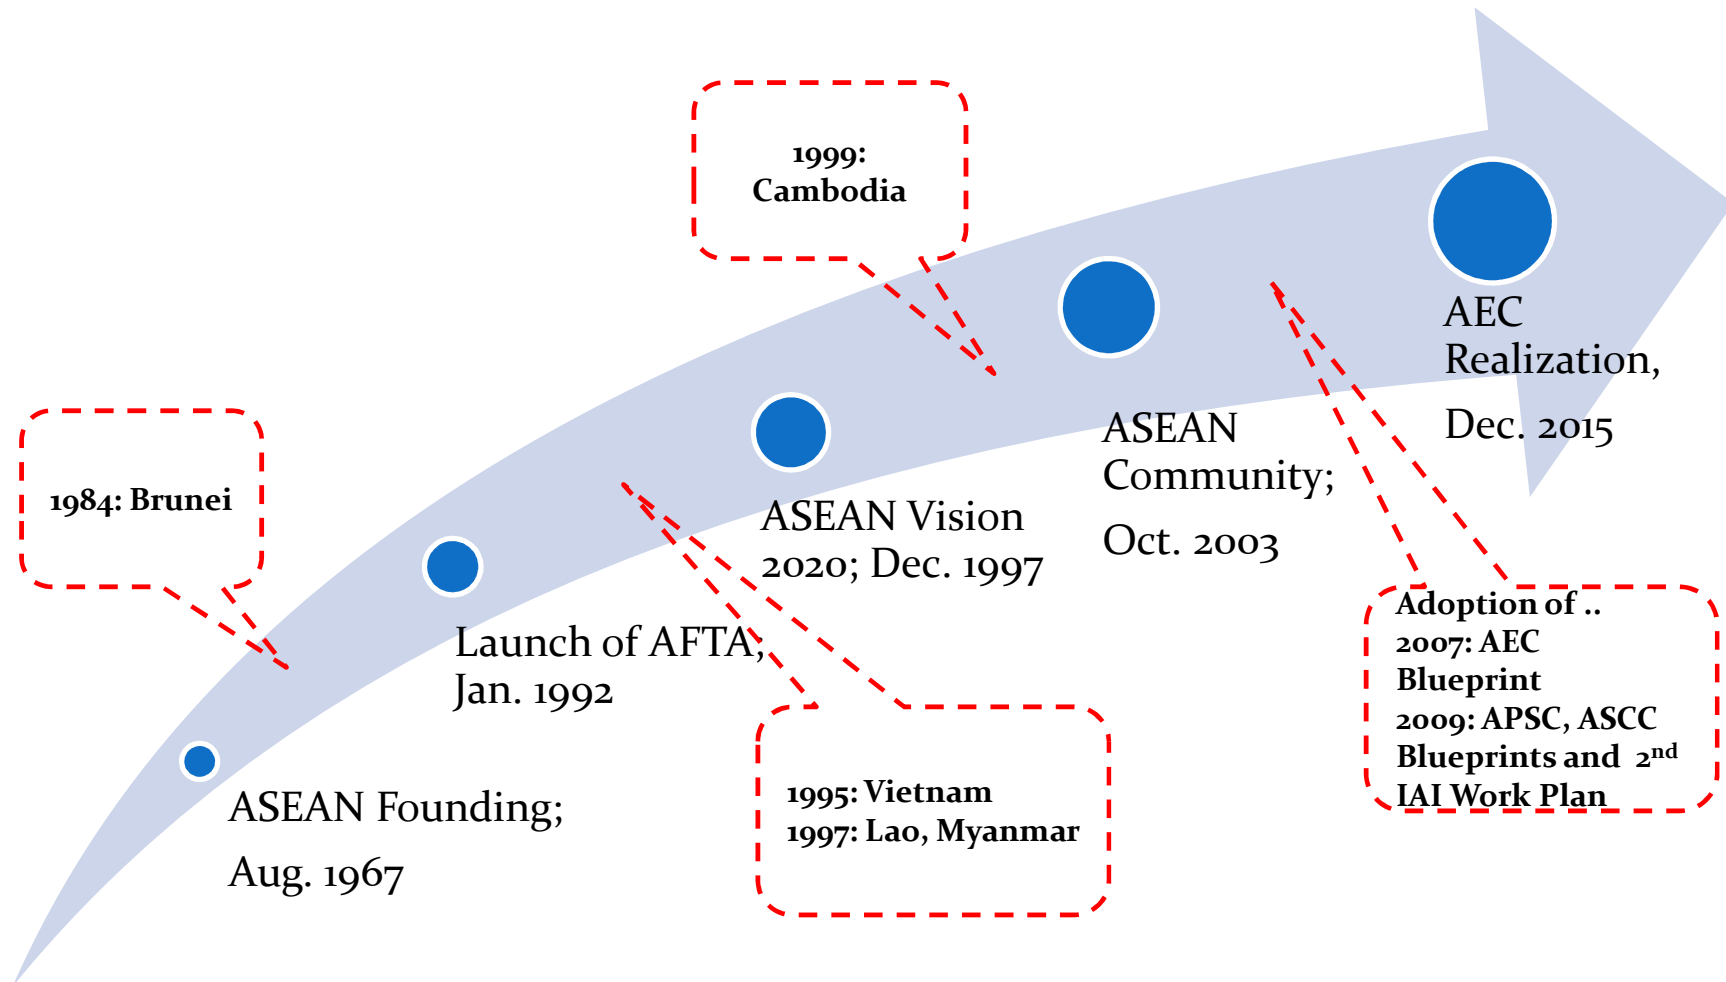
1999:
Cambodia

AEC
Realization,

Dec. 2015

1984: Brunei

ASEAN
Community;

Oct. 2003

ASEAN Vision
2020; Dec. 1997

Launch of AFTA;
Jan. 1992

ASEAN Founding;

Aug. 1967

1995: Vietnam
1997: Lao, Myanmar

Adoption of ..
2007: AEC
Blueprint
2009: APSC, ASCC
Blueprints and 2$^{nd}$
IAI Work Plan